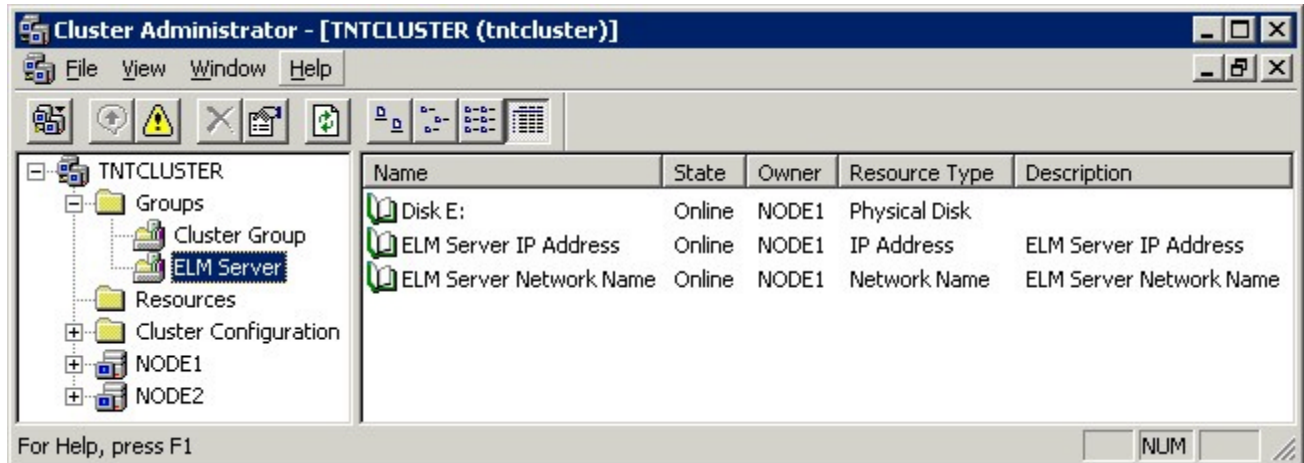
Cluster Administrator - [TNTCLUSTER (tntcluster)]

File View Window Help

TNTCLUSTER
Groups
Cluster Group
ELM Server
Resources
Cluster Configuration
NODE1
NODE2

| Name | State | Owner | Resource Type | Description |
|---|---|---|---|---|
| Disk E: | Online | NODE1 | Physical Disk | |
| ELM Server IP Address | Online | NODE1 | IP Address | ELM Server IP Address |
| ELM Server Network Name | Online | NODE1 | Network Name | ELM Server Network Name |

For Help, press F1

NUM